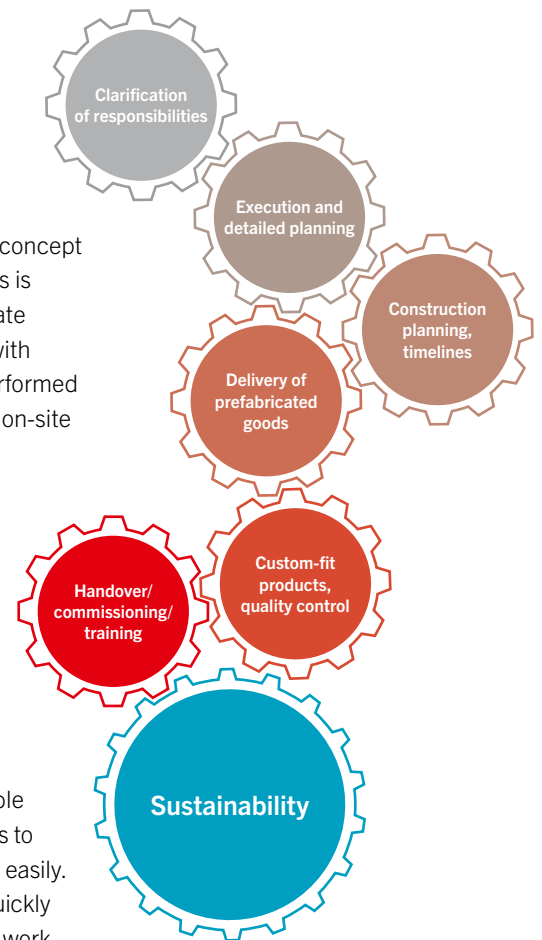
Clarification of responsibilities

Execution and detailed planning

concept
s is
ate
with
rformed
on-site

Construction planning, timelines

Delivery of prefabricated goods

Custom-fit products, quality control

Handover/ commissioning/ training

Sustainability

ple
s to
easily.
uickly
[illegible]